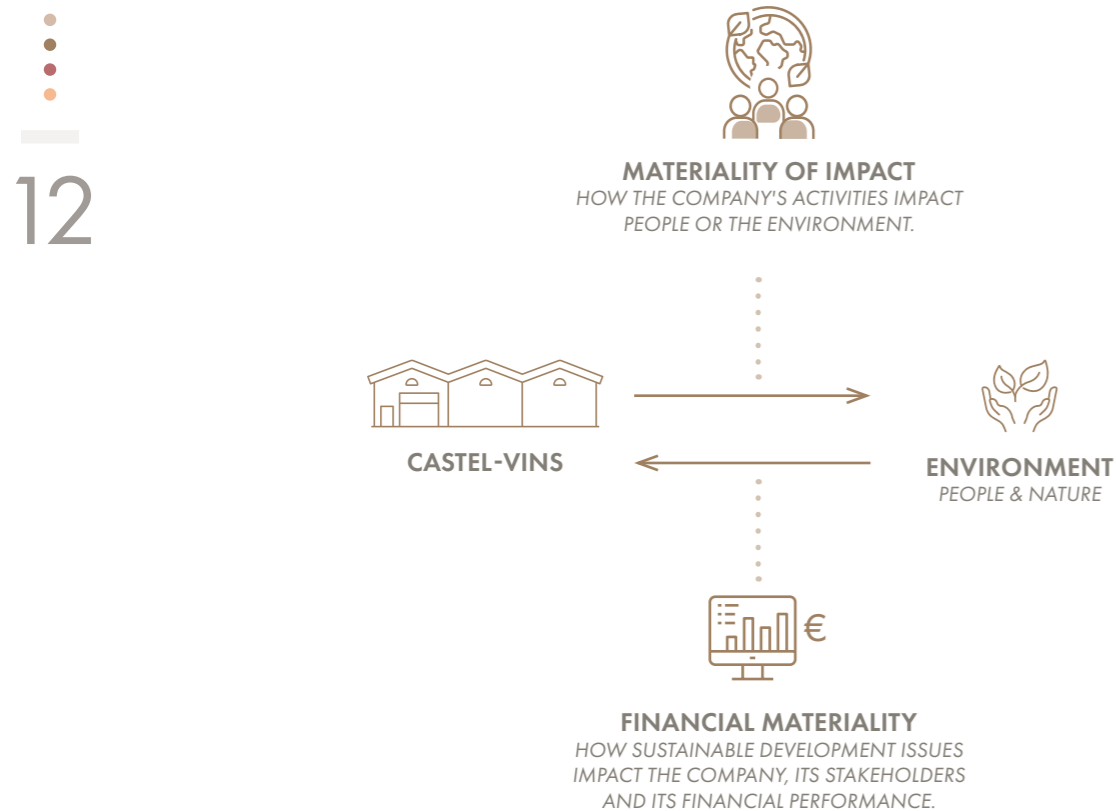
12

MATERIALITY OF IMPACT
HOW THE COMPANY'S ACTIVITIES IMPACT PEOPLE OR THE ENVIRONMENT.

CASTEL-VINS

ENVIRONMENT
PEOPLE & NATURE

€

FINANCIAL MATERIALITY
HOW SUSTAINABLE DEVELOPMENT ISSUES IMPACT THE COMPANY, ITS STAKEHOLDERS AND ITS FINANCIAL PERFORMANCE.